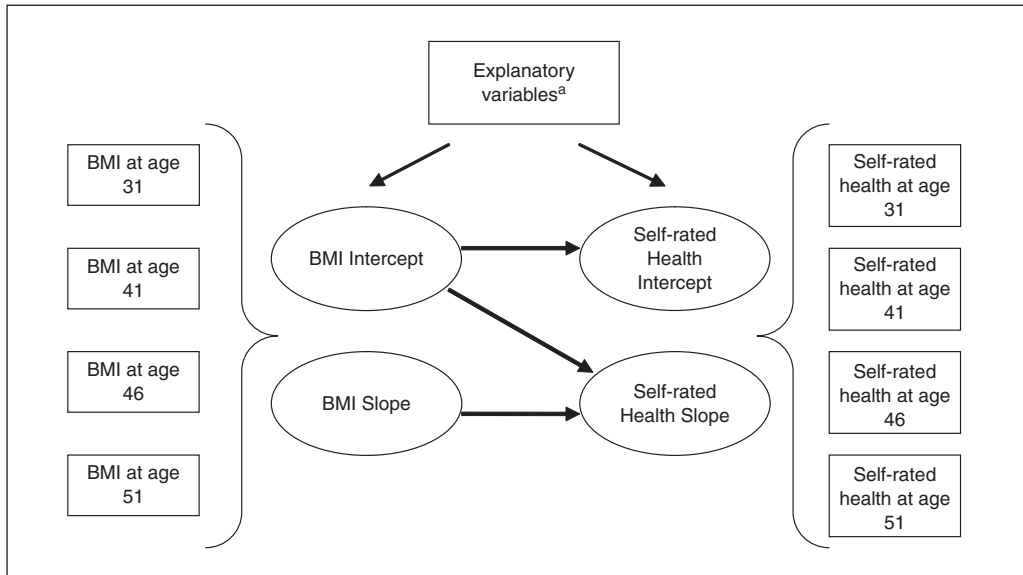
Explanatory variables$^{a}$

BMI at age 31

BMI at age 41

BMI at age 46

BMI at age 51

BMI Intercept

BMI Slope

Self-rated Health Intercept

Self-rated Health Slope

Self-rated health at age 31

Self-rated health at age 41

Self-rated health at age 46

Self-rated health at age 51